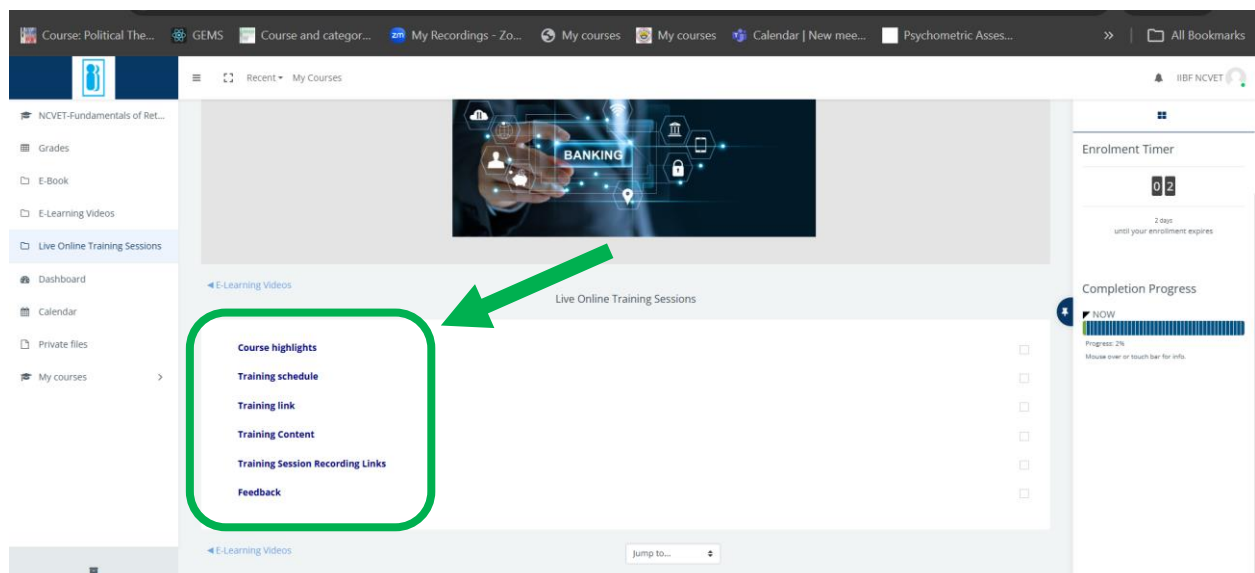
Course: Political The... GEMS Course and categor... My Recordings - Zo... My courses My courses Calendar | New mee... Psychometric Asses... » All Bookmarks

Recent My Courses

IIBF NCVET

NCVET-Fundamentals of Ret...
Grades
E-Book
E-Learning Videos
Live Online Training Sessions
Dashboard
Calendar
Private files
My courses

BANKING

◄ E-Learning Videos

Live Online Training Sessions

Course highlights
Training schedule
Training link
Training Content
Training Session Recording Links
Feedback

◄ E-Learning Videos

Jump to...

Enrolment Timer

0 2

2 days
until your enrollment expires

Completion Progress

NOW

Progress: 2%
Mouse over or touch bar for info.